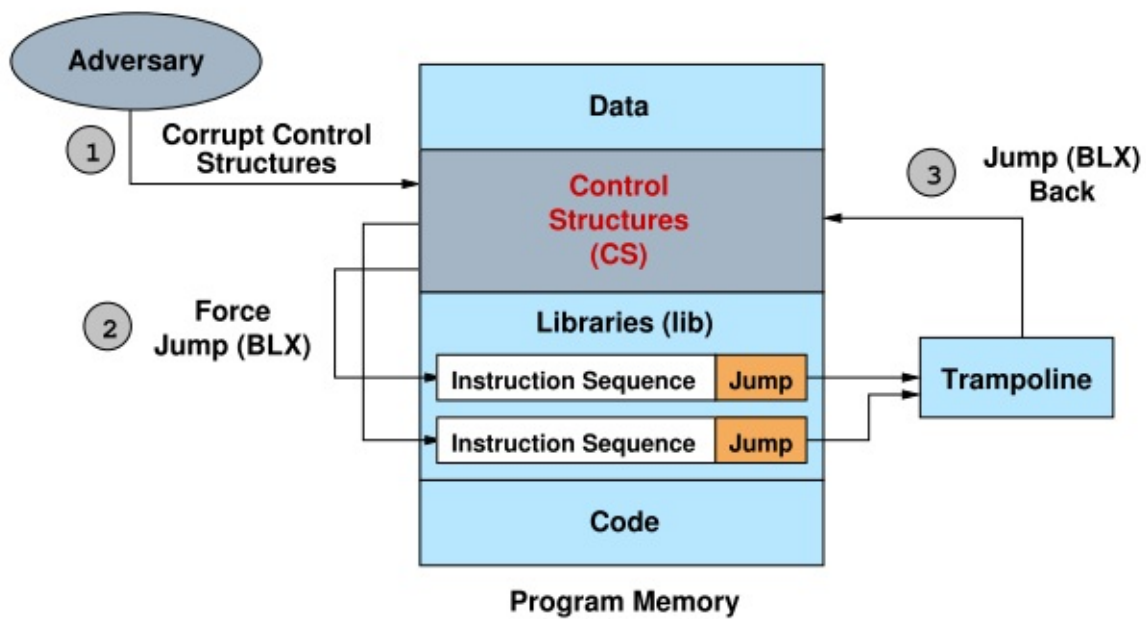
Adversary

1

Corrupt Control Structures

Data

Control Structures (CS)

3

Jump (BLX) Back

2

Force Jump (BLX)

Libraries (lib)

Instruction Sequence

Jump

Instruction Sequence

Jump

Trampoline

Code

Program Memory